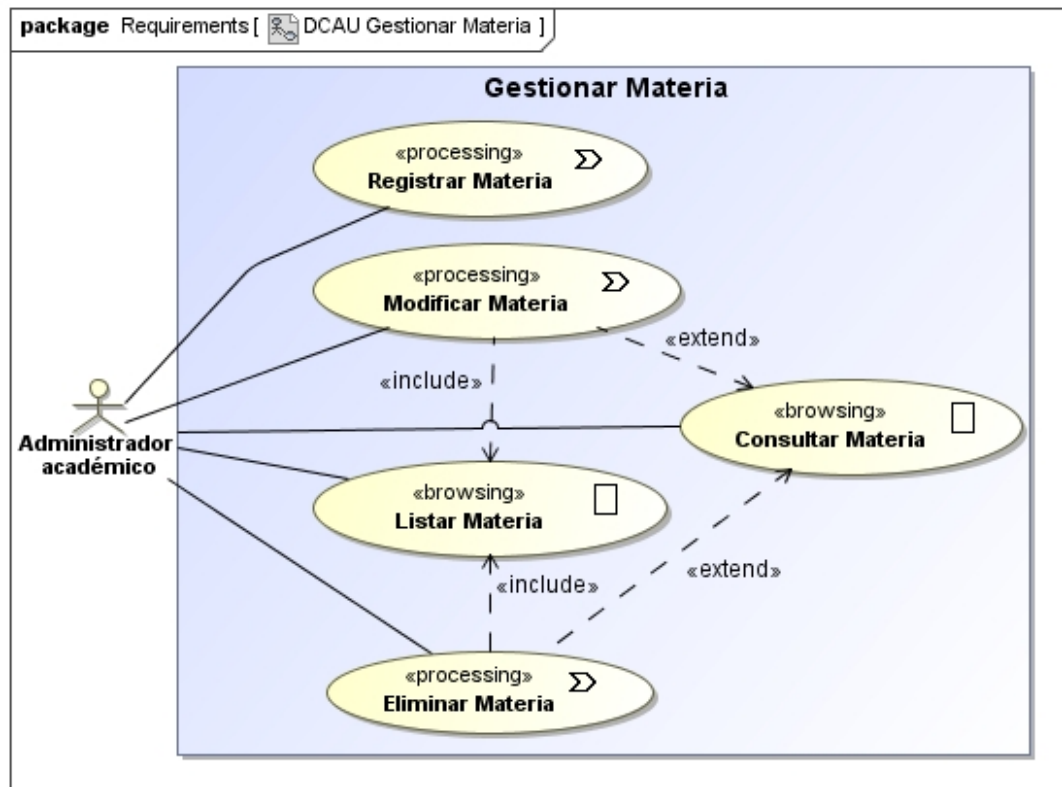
package Requirements [ DCAU Gestionar Materia ]

Gestionar Materia

«processing»
Registrar Materia

«processing»
Modificar Materia

«extend»

«include»

«browsing»
Consultar Materia

Administrador académico

«browsing»
Listar Materia

«include»

«extend»

«processing»
Eliminar Materia